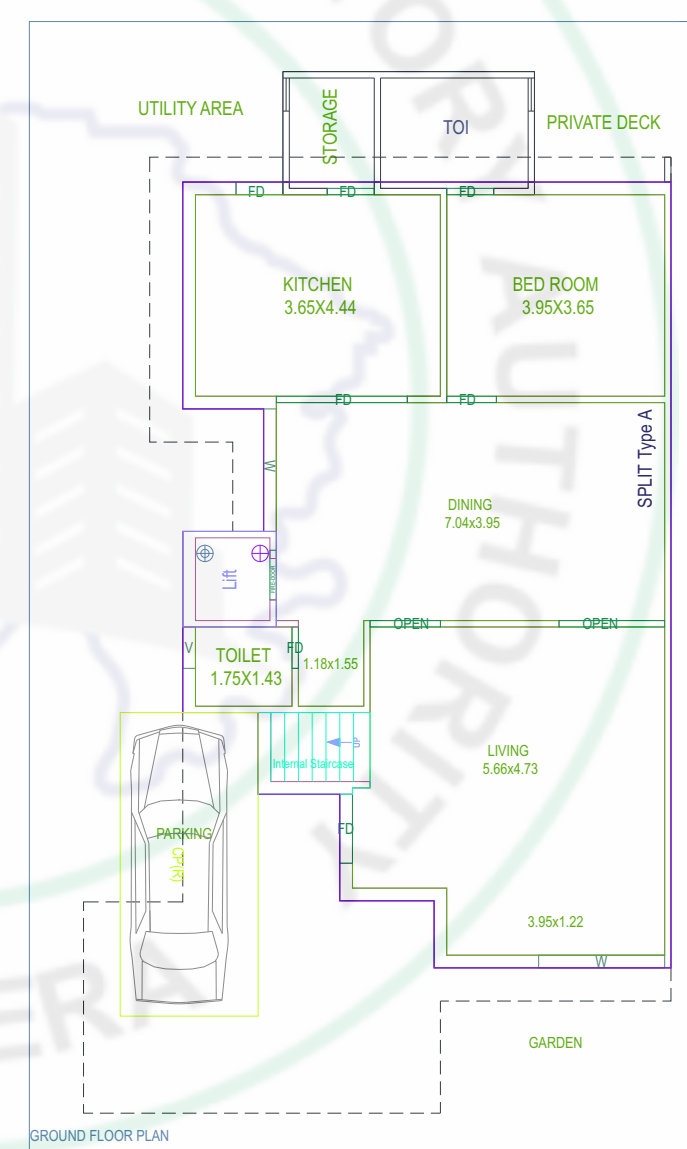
UTILITY AREA

STORAGE

TOI

PRIVATE DECK

FD

FD

FD

KITCHEN
3.65X4.44

BED ROOM
3.95X3.65

FD

FD

SPLIT Type A

W

DINING
7.04x3.95

Lift

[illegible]

V

TOILET
1.75X1.43

FD

1.18x1.55

OPEN

OPEN

Internal Staircase

up

LIVING
5.66x4.73

FD

PARKING

CP(R)

3.95x1.22

W

GARDEN

GROUND FLOOR PLAN